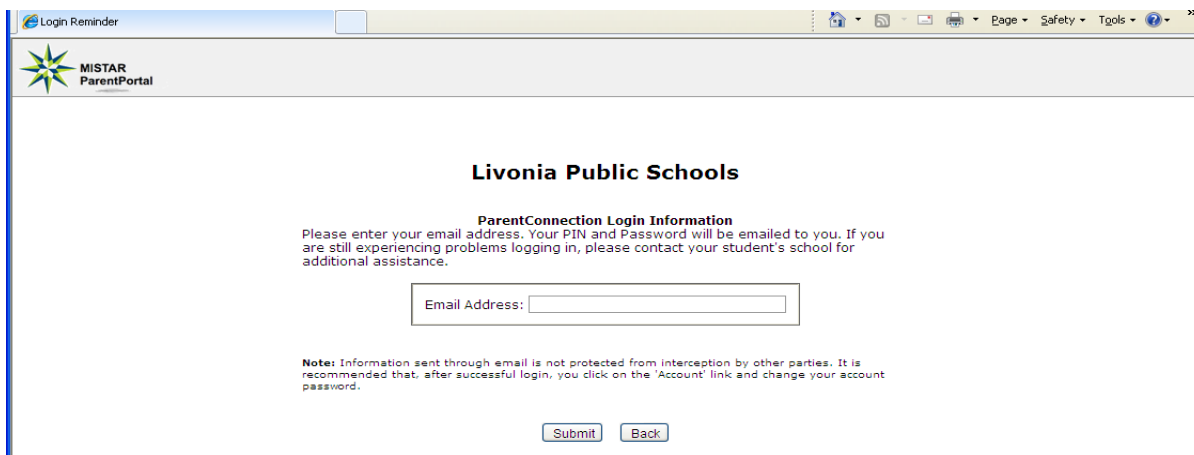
Login Reminder

Page ▾ Safety ▾ Tools ▾

MISTAR
ParentPortal

Livonia Public Schools

ParentConnection Login Information
Please enter your email address. Your PIN and Password will be emailed to you. If you are still experiencing problems logging in, please contact your student's school for additional assistance.

Email Address:

Note: Information sent through email is not protected from interception by other parties. It is recommended that, after successful login, you click on the 'Account' link and change your account password.

Submit Back